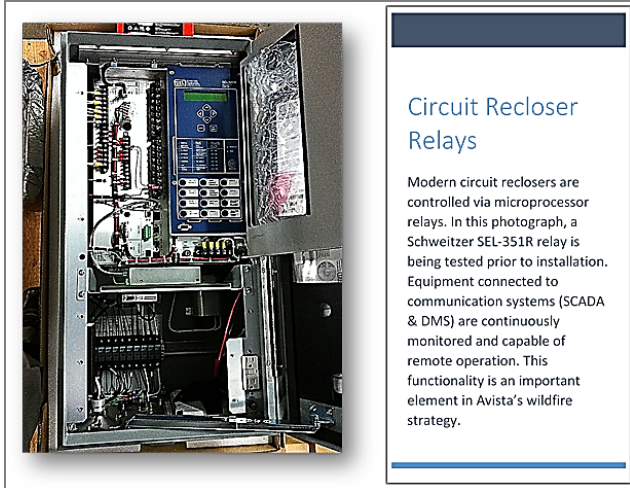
Circuit Recloser Relays

Modern circuit reclosers are controlled via microprocessor relays. In this photograph, a Schweitzer SEL-351R relay is being tested prior to installation. Equipment connected to communication systems (SCADA & DMS) are continuously monitored and capable of remote operation. This functionality is an important element in Avista's wildfire strategy.